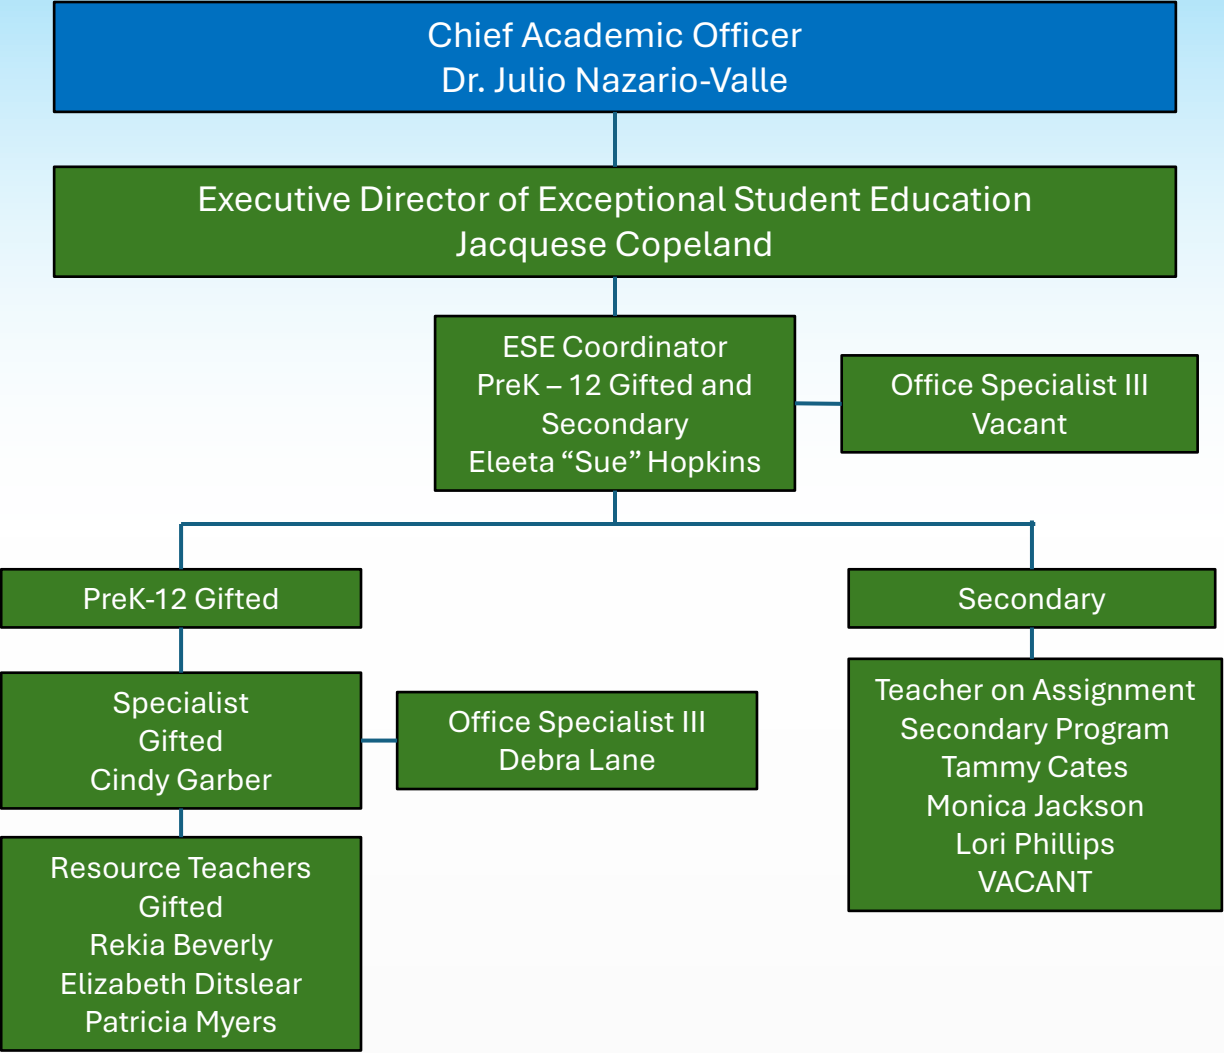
Chief Academic Officer
Dr. Julio Nazario-Valle

Executive Director of Exceptional Student Education
Jacquese Copeland

ESE Coordinator
PreK – 12 Gifted and Secondary
Eleeta “Sue” Hopkins

Office Specialist III
Vacant

PreK-12 Gifted

Specialist
Gifted
Cindy Garber

Office Specialist III
Debra Lane

Resource Teachers
Gifted
Rekia Beverly
Elizabeth Ditslear
Patricia Myers

Secondary

Teacher on Assignment
Secondary Program
Tammy Cates
Monica Jackson
Lori Phillips
VACANT